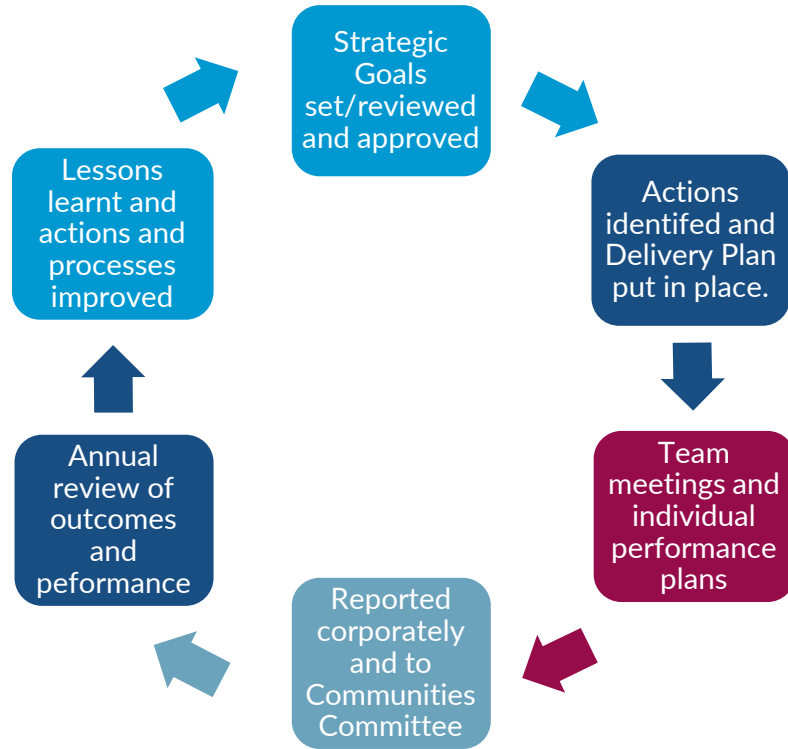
Strategic Goals set/reviewed and approved

Actions identifed and Delivery Plan put in place.

Team meetings and individual performance plans

Reported corporately and to Communities Committee

Annual review of outcomes and peformance

Lessons learnt and actions and processes improved